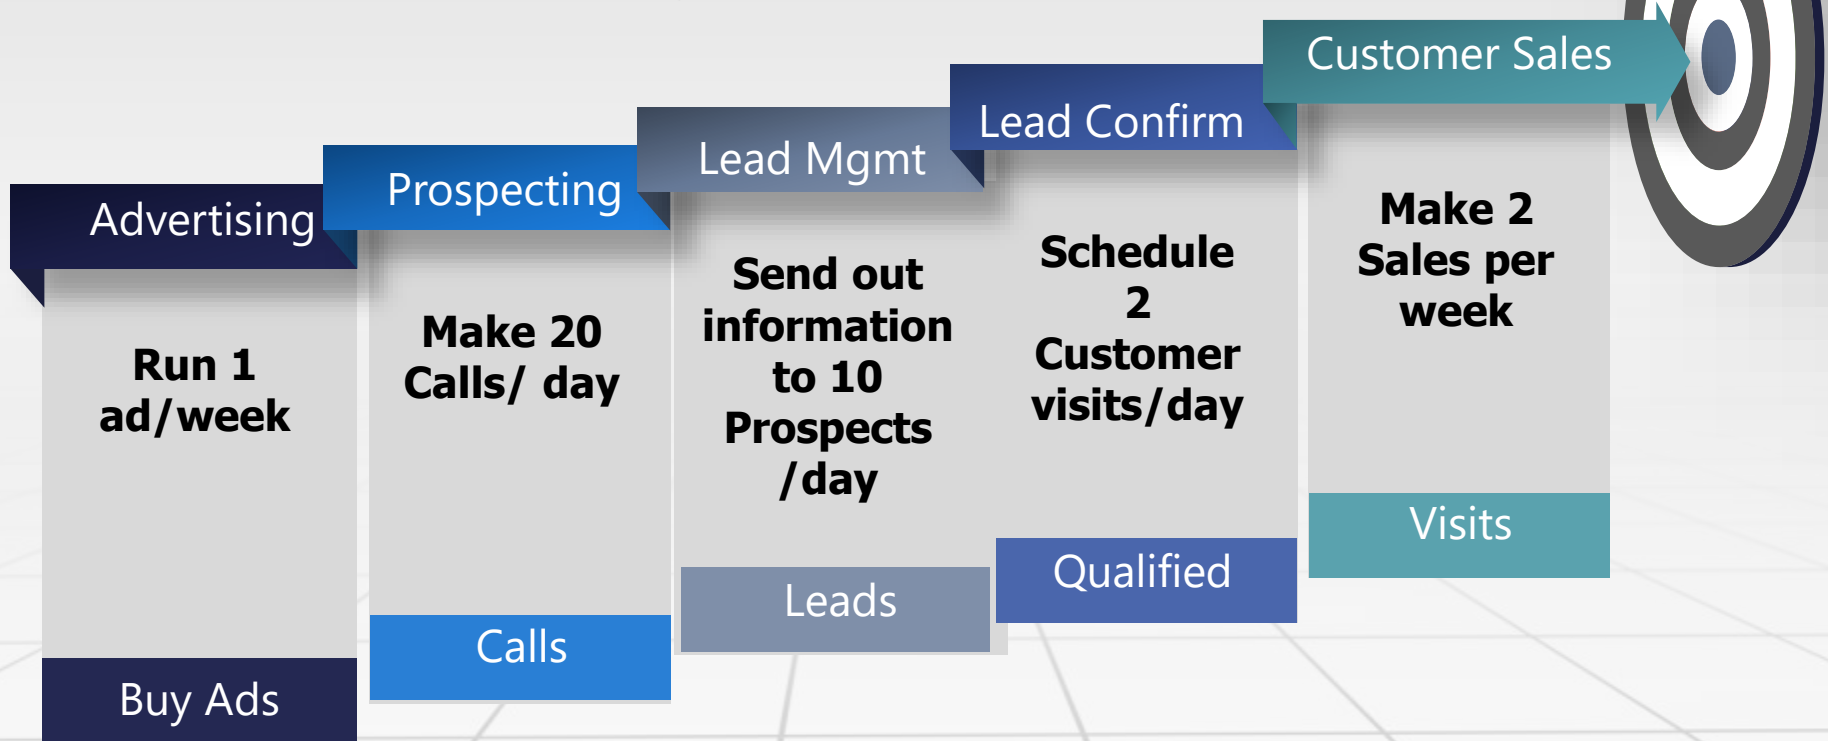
Advertising

Run 1 ad/week

Buy Ads

Prospecting

Make 20 Calls/ day

Calls

Lead Mgmt

Send out information to 10 Prospects /day

Leads

Lead Confirm

Schedule 2 Customer visits/day

Qualified

Customer Sales

Make 2 Sales per week

Visits